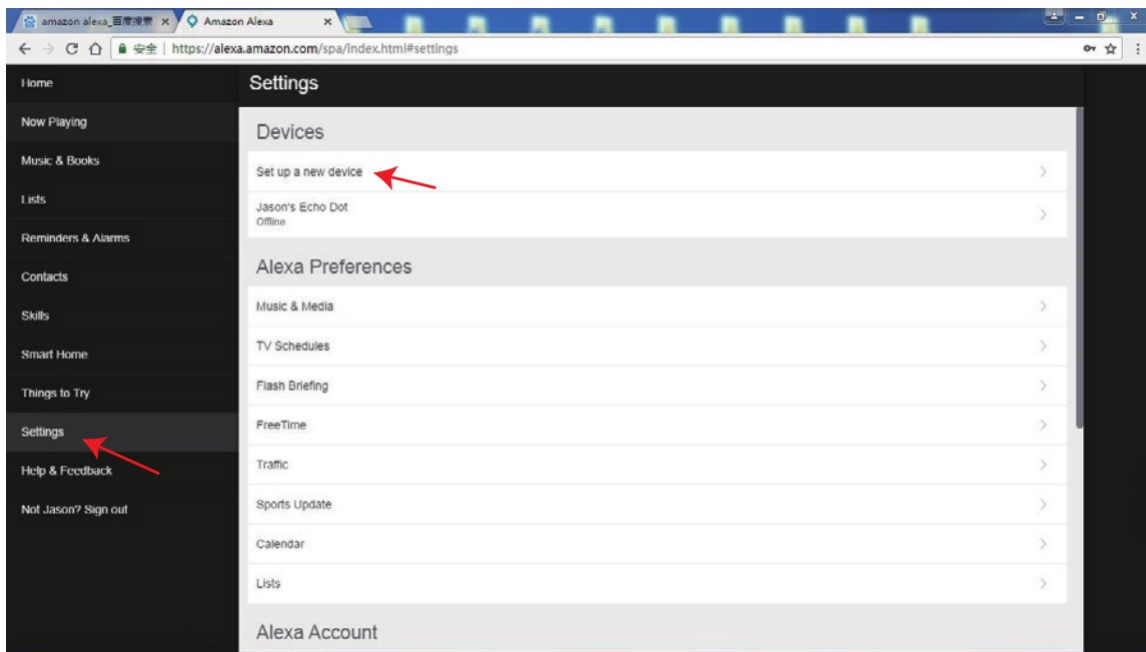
amazon alexa_百度搜索 ×
Amazon Alexa ×
安全 | https://alexa.amazon.com/spa/index.html#settings

Home
Now Playing
Music & Books
Lists
Reminders & Alarms
Contacts
Skills
Smart Home
Things to Try
Settings
Help & Feedback
Not Jason? Sign out

Settings

Devices
Set up a new device
Jason's Echo Dot
Offline

Alexa Preferences
Music & Media
TV Schedules
Flash Briefing
FreeTime
Traffic
Sports Update
Calendar
Lists

Alexa Account